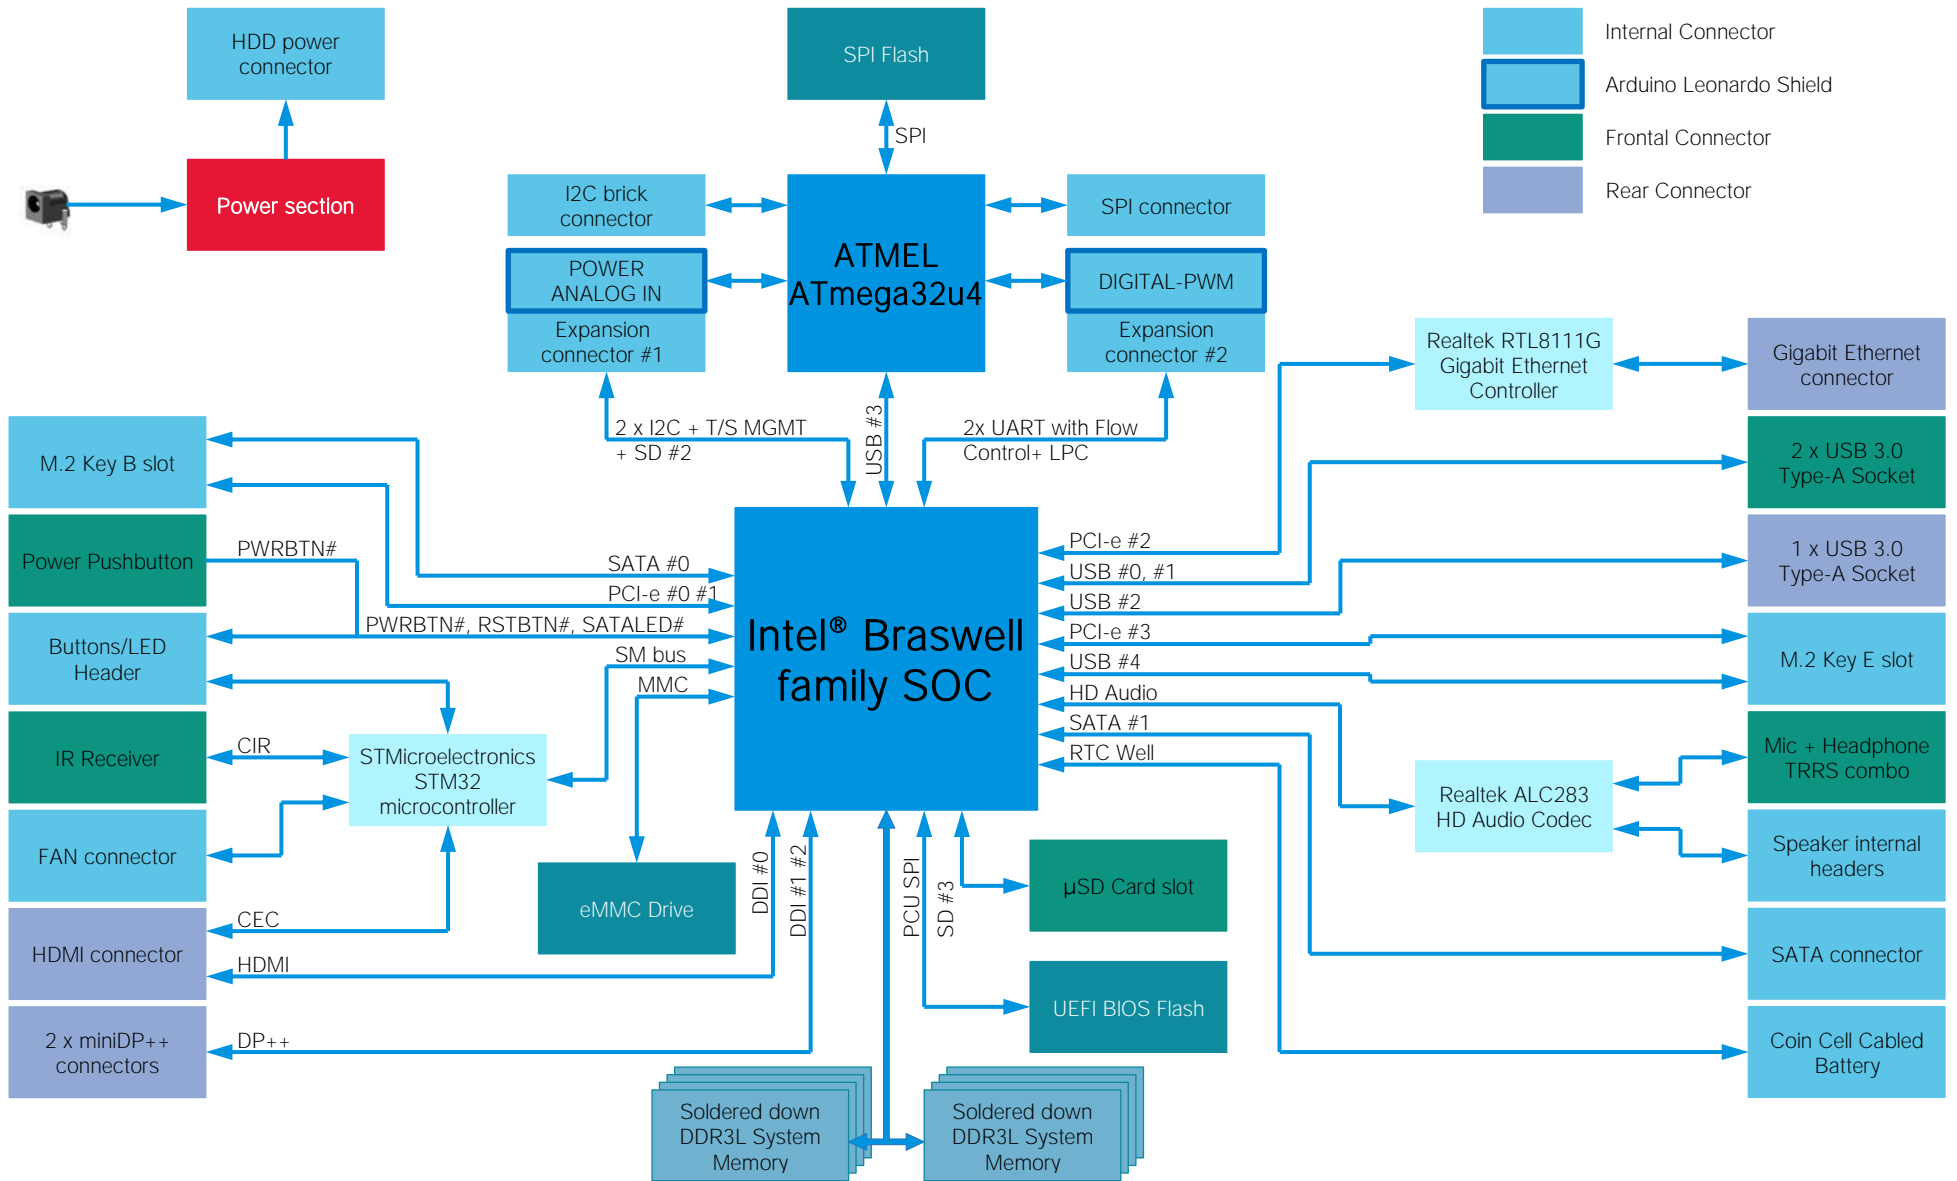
HDD power connector

Power section

SPI Flash

SPI

I2C brick connector

POWER ANALOG IN

Expansion connector #1

ATMEL ATmega32u4

SPI connector

DIGITAL-PWM

Expansion connector #2

Internal Connector

Arduino Leonardo Shield

Frontal Connector

Rear Connector

Realtek RTL8111G Gigabit Ethernet Controller

Gigabit Ethernet connector

2 x I2C + T/S MGMT + SD #2

USB #3

2x UART with Flow Control+ LPC

M.2 Key B slot

2 x USB 3.0 Type-A Socket

Power Pushbutton

PWRBTN#

SATA #0

PCI-e #0 #1

PCI-e #2

USB #0, #1

1 x USB 3.0 Type-A Socket

USB #2

Buttons/LED Header

PWRBTN#, RSTBTN#, SATALED#

SM bus

MMC

Intel® Braswell family SOC

PCI-e #3

USB #4

M.2 Key E slot

HD Audio

SATA #1

RTC Well

Mic + Headphone TRRS combo

IR Receiver

CIR

STMicroelectronics STM32 microcontroller

Realtek ALC283 HD Audio Codec

FAN connector

Speaker internal headers

eMMC Drive

DDI #0

DDI #1 #2

PCU SPI

SD #3

µSD Card slot

HDMI connector

CEC

HDMI

SATA connector

UEFI BIOS Flash

2 x miniDP++ connectors

DP++

Coin Cell Cabled Battery

Soldered down DDR3L System Memory

Soldered down DDR3L System Memory